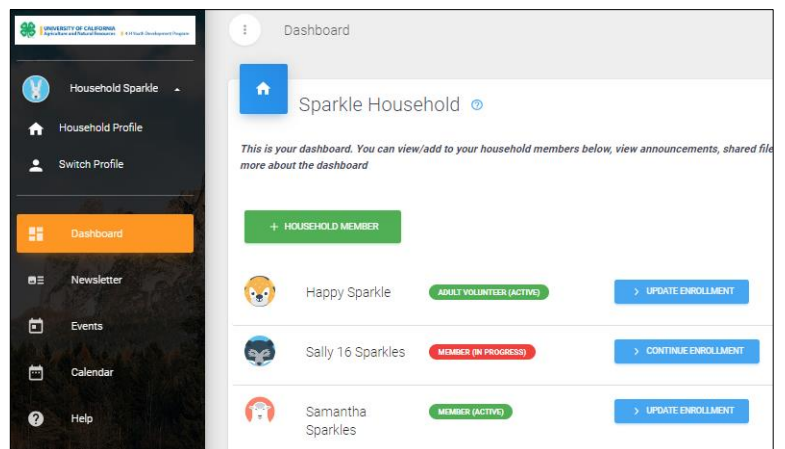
UNIVERSITY OF CALIFORNIA
Agriculture and Natural Resources | 4-H Youth Development Program

Household Sparkle

Household Profile

Switch Profile

Dashboard

Newsletter

Events

Calendar

Help

Dashboard

Sparkle Household

This is your dashboard. You can view/add to your household members below, view announcements, shared file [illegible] more about the dashboard

+ HOUSEHOLD MEMBER

Happy Sparkle
ADULT VOLUNTEER (ACTIVE)
> UPDATE ENROLLMENT

Sally 16 Sparkles
MEMBER (IN PROGRESS)
> CONTINUE ENROLLMENT

Samantha Sparkles
MEMBER (ACTIVE)
> UPDATE ENROLLMENT